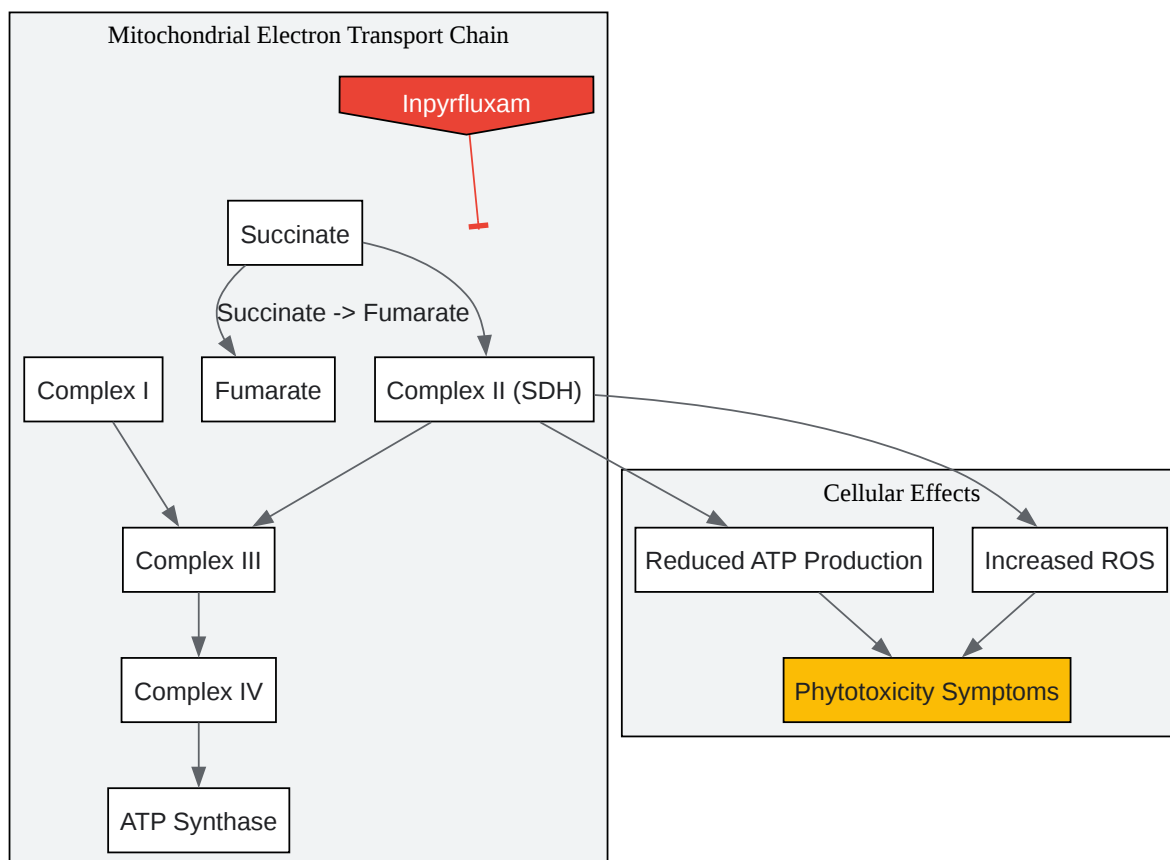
Mitochondrial Electron Transport Chain

Inpyrfluxam

Succinate

Succinate -> Fumarate

Complex I

Fumarate

Complex II (SDH)

Complex III

Complex IV

ATP Synthase

Cellular Effects

Reduced ATP Production

Increased ROS

Phytotoxicity Symptoms